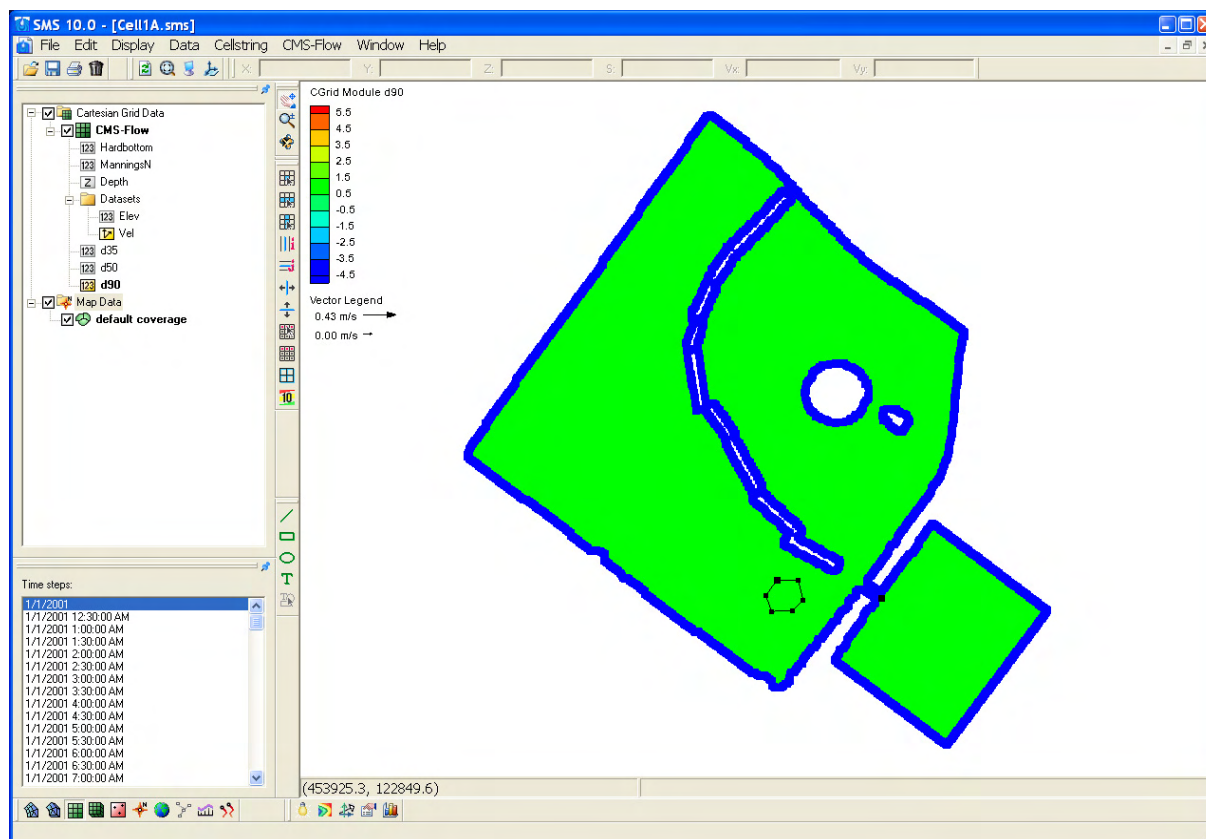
SMS 10.0 - [Cell1A.sms]

File Edit Display Data Cellstring CMS-Flow Window Help

X: Y: Z: S: Vx: Vy:

Cartesian Grid Data
CMS-Flow
Hardbottom
ManningsN
Depth
Datasets
Elev
Vel
d35
d50
d90
Map Data
default coverage

CGrid Module d90
5.5
4.5
3.5
2.5
1.5
0.5
-0.5
-1.5
-2.5
-3.5
-4.5

Vector Legend
0.43 m/s
0.00 m/s

10

T

Time steps:
1/1/2001
1/1/2001 12:30:00 AM
1/1/2001 1:00:00 AM
1/1/2001 1:30:00 AM
1/1/2001 2:00:00 AM
1/1/2001 2:30:00 AM
1/1/2001 3:00:00 AM
1/1/2001 3:30:00 AM
1/1/2001 4:00:00 AM
1/1/2001 4:30:00 AM
1/1/2001 5:00:00 AM
1/1/2001 5:30:00 AM
1/1/2001 6:00:00 AM
1/1/2001 6:30:00 AM
1/1/2001 7:00:00 AM

(453925.3, 122849.6)